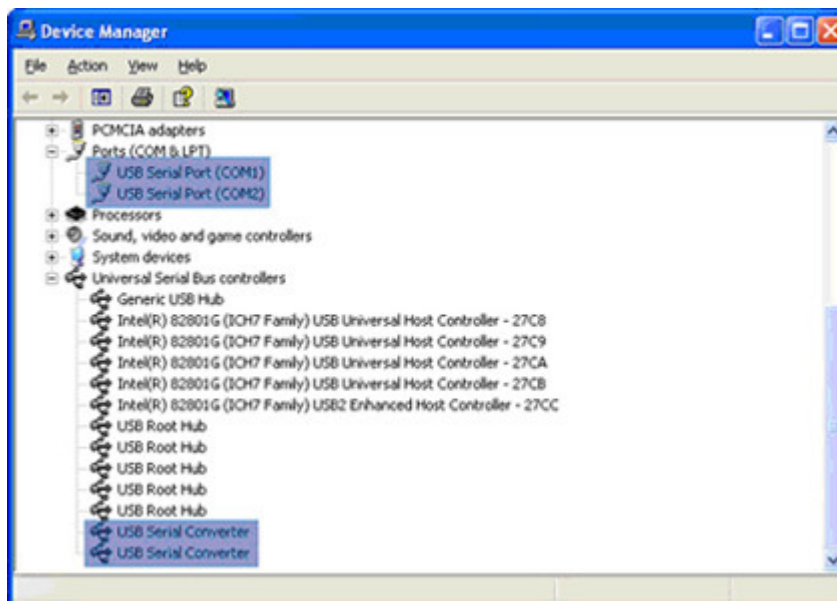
Device Manager

File Action View Help

PCMCIA adapters
Ports (COM & LPT)
USB Serial Port (COM1)
USB Serial Port (COM2)
Processors
Sound, video and game controllers
System devices
Universal Serial Bus controllers
Generic USB Hub
Intel(R) 82801G (ICH7 Family) USB Universal Host Controller - 27C8
Intel(R) 82801G (ICH7 Family) USB Universal Host Controller - 27C9
Intel(R) 82801G (ICH7 Family) USB Universal Host Controller - 27CA
Intel(R) 82801G (ICH7 Family) USB Universal Host Controller - 27CB
Intel(R) 82801G (ICH7 Family) USB2 Enhanced Host Controller - 27CC
USB Root Hub
USB Root Hub
USB Root Hub
USB Root Hub
USB Root Hub
USB Serial Converter
USB Serial Converter